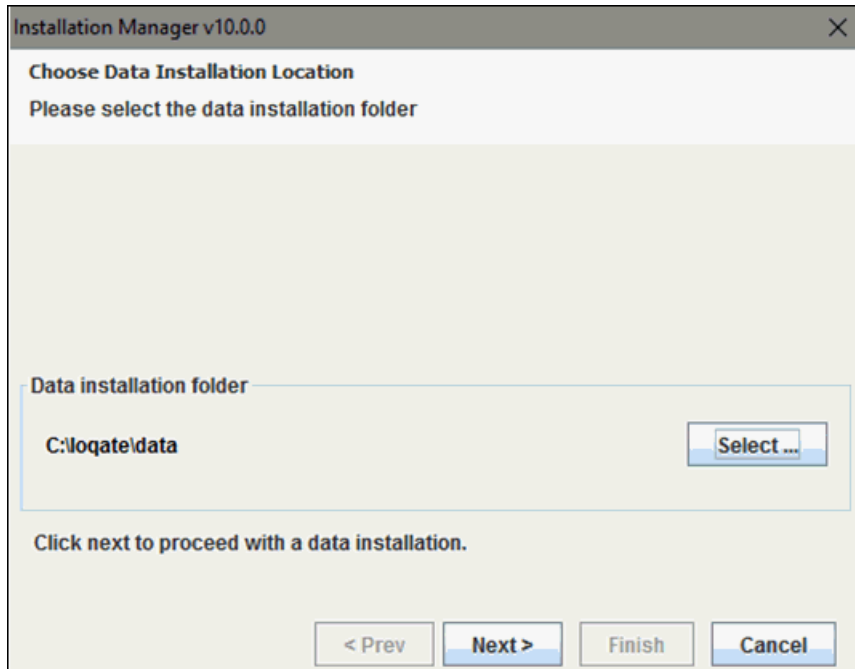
Installation Manager v10.0.0

Choose Data Installation Location

Please select the data installation folder

Data installation folder

C:\loqate\data

Select ...

Click next to proceed with a data installation.

< Prev

Next >

Finish

Cancel